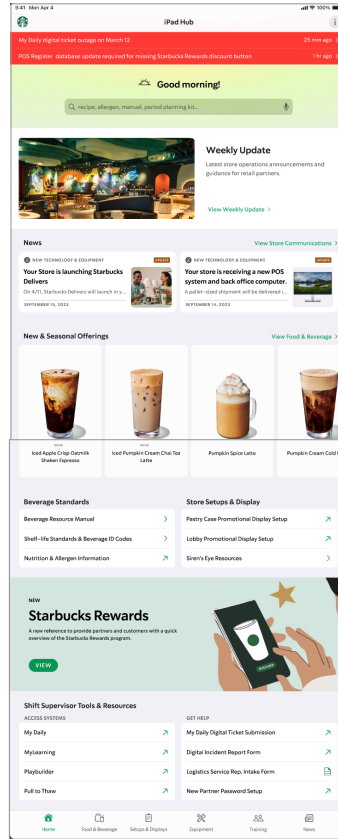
9:41 Mon Apr 4

100%

iPad Hub

My Daily digital ticket outage on March 12

25 min ago

POS Register database update required for missing Starbucks Rewards discount button

1 hr ago

Good morning!

recipe, allergen, manual, period planning kit...

Weekly Update

Latest store operations announcements and guidance for retail partners.

View Weekly Update >

News

View Store Communications >

NEW TECHNOLOGY & EQUIPMENT

UPDATE

Your Store is launching Starbucks Delivers

On 4/11, Starbucks Delivers will launch in y...

SEPTEMBER 16, 2022

NEW TECHNOLOGY & EQUIPMENT

UPDATE

Your store is receiving a new POS system and back office computer.

A pallet-sized shipment will be delivered i...

SEPTEMBER 14, 2022

New & Seasonal Offerings

View Food & Beverage >

NEW

Iced Apple Crisp Oatmilk Shaken Espresso

NEW

Iced Pumpkin Cream Chai Tea Latte

Pumpkin Spice Latte

Pumpkin Cream Cold B

Beverage Standards

Beverage Resource Manual

Shelf-life Standards & Beverage ID Codes

Nutrition & Allergen Information

Store Setups & Display

Pastry Case Promotional Display Setup

Lobby Promotional Display Setup

Siren's Eye Resources

NEW

Starbucks Rewards

A new reference to provide partners and customers with a quick overview of the Starbucks Rewards program.

VIEW

Shift Supervisor Tools & Resources

ACCESS SYSTEMS

My Daily

MyLearning

Playbuilder

Pull to Thaw

GET HELP

My Daily Digital Ticket Submission

Digital Incident Report Form

Logistics Service Rep. Intake Form

New Partner Password Setup

Home

Food & Beverage

Setups & Displays

Equipment

Training

News